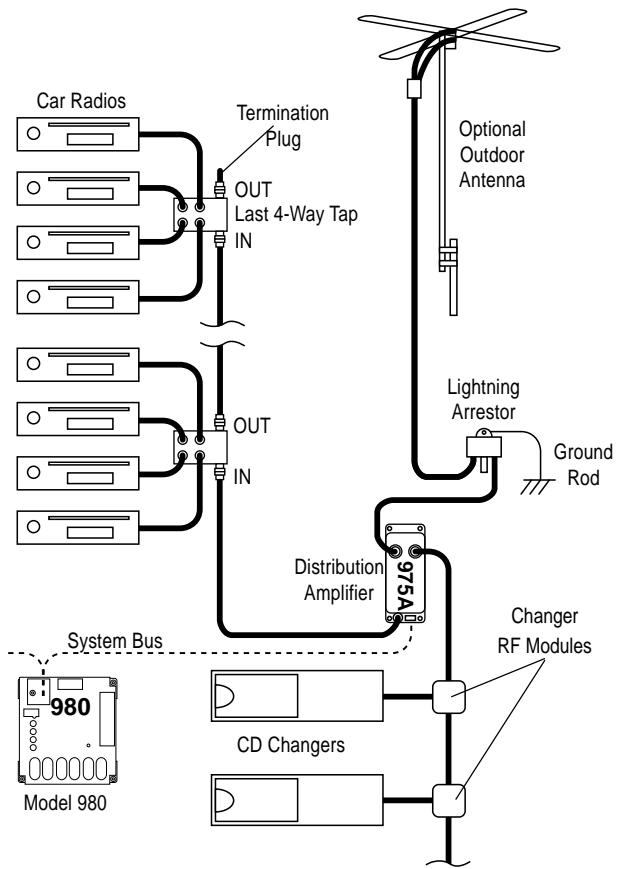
Car Radios

Termination Plug

Optional Outdoor Antenna

OUT
Last 4-Way Tap
IN

OUT

IN

Lightning Arrestor

Ground Rod

Distribution Amplifier

975A

System Bus

Changer RF Modules

980

CD Changers

Model 980